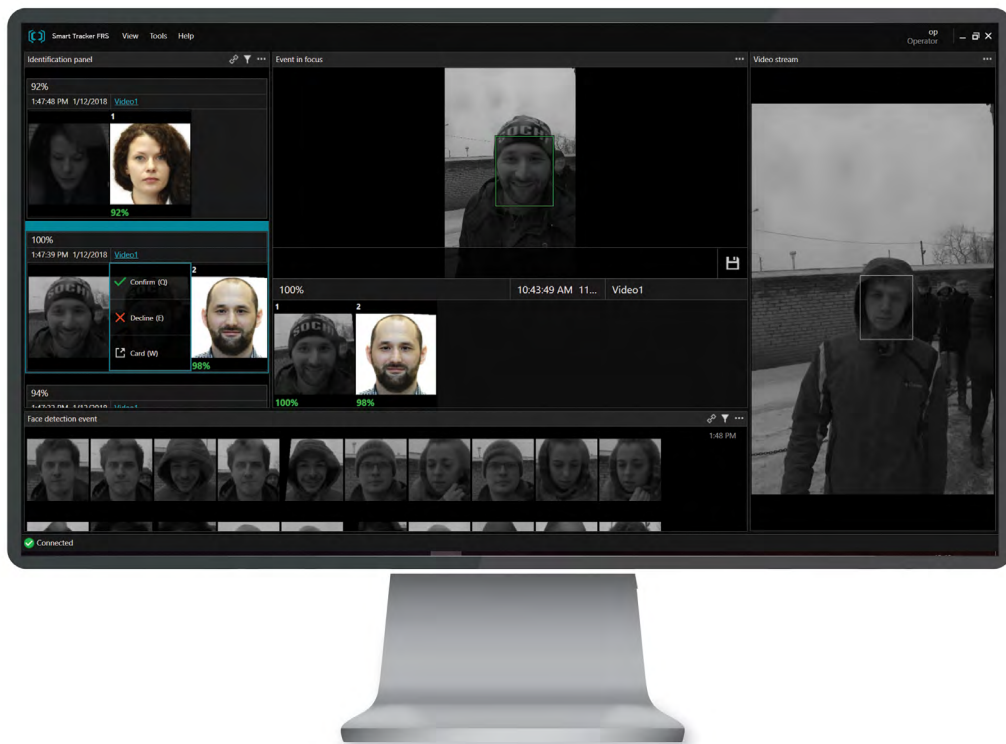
Smart Tracker FRS View Tools Help

op
Operator

Identification panel

92%
1:47:48 PM 1/12/2018 Video1
1
92%

100%
1:47:39 PM 1/12/2018 Video1
Confirm (Q)
Decline (E)
Card (W)
2
98%

94%

Event in focus

100%
10:43:49 AM 11...
Video1
1
2
100%
98%

Video stream

Face detection event
1:48 PM

Connected